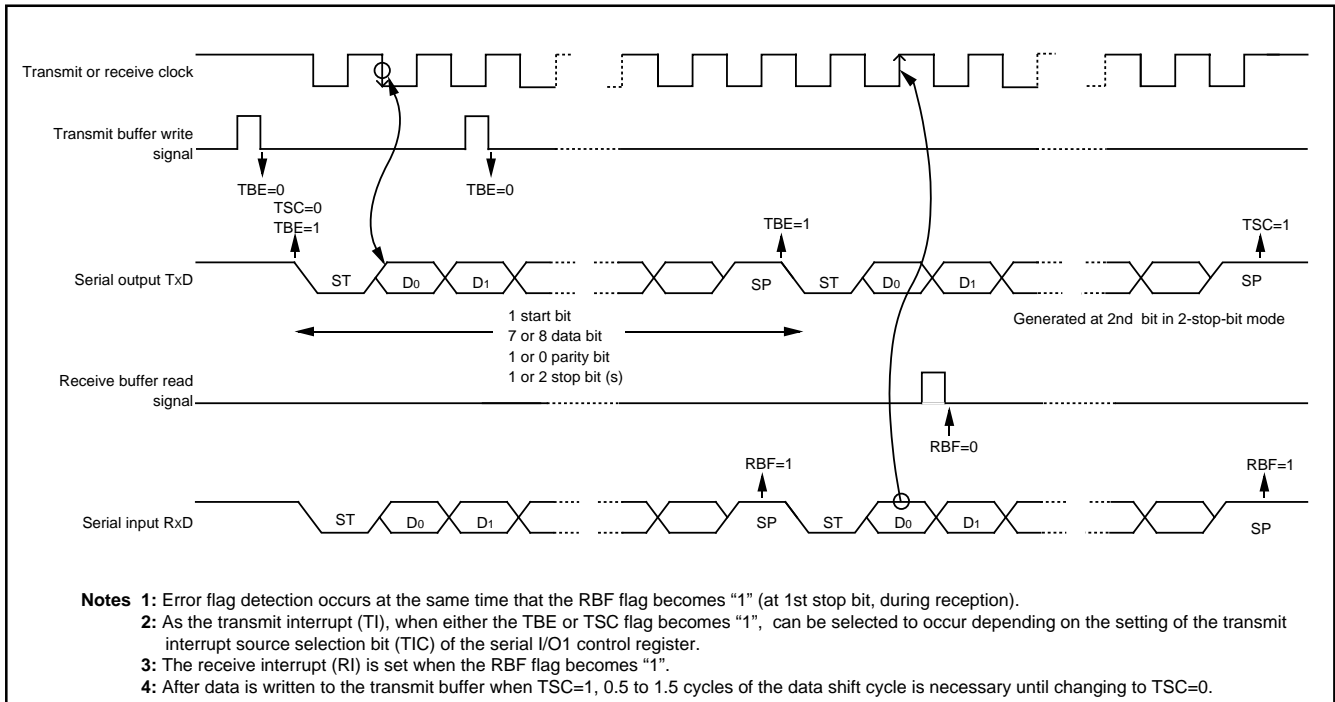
Transmit or receive clock

Transmit buffer write signal

TBE=0
TSC=0
TBE=1

TBE=0

TBE=1

TSC=1

Serial output TxD

ST
$D_0$
$D_1$
SP
ST
$D_0$
$D_1$
SP

1 start bit
7 or 8 data bit
1 or 0 parity bit
1 or 2 stop bit (s)

Generated at 2nd bit in 2-stop-bit mode

Receive buffer read signal

RBF=0

RBF=1

RBF=1

Serial input RxD

ST
$D_0$
$D_1$
SP
ST
$D_0$
$D_1$
SP

Notes 1: Error flag detection occurs at the same time that the RBF flag becomes "1" (at 1st stop bit, during reception).
2: As the transmit interrupt (TI), when either the TBE or TSC flag becomes "1", can be selected to occur depending on the setting of the transmit interrupt source selection bit (TIC) of the serial I/O1 control register.
3: The receive interrupt (RI) is set when the RBF flag becomes "1".
4: After data is written to the transmit buffer when TSC=1, 0.5 to 1.5 cycles of the data shift cycle is necessary until changing to TSC=0.